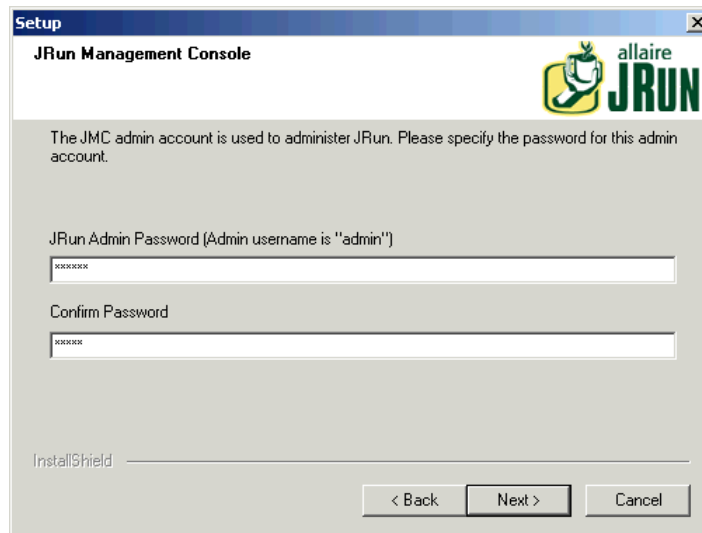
Setup

JRun Management Console

allaire JRUN

The JMC admin account is used to administer JRun. Please specify the password for this admin account.

JRun Admin Password (Admin username is "admin")

******

Confirm Password

*****

InstallShield

< Back

Next >

Cancel